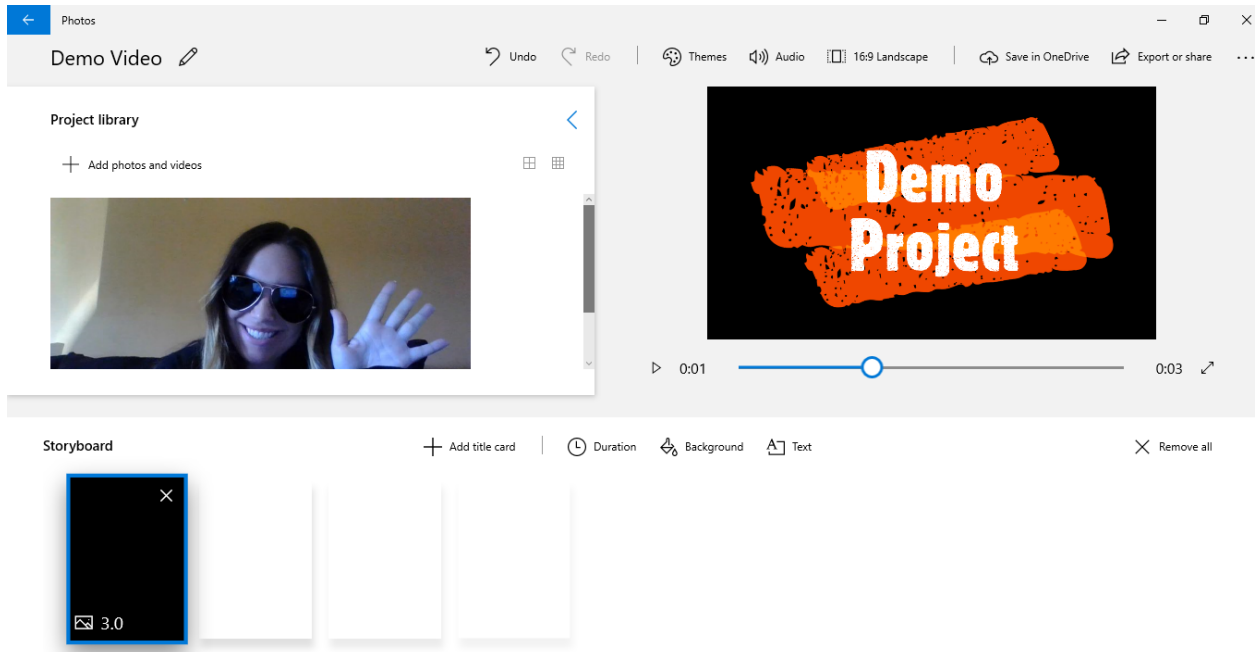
Photos

Demo Video

Undo Redo Themes Audio 16:9 Landscape Save in OneDrive Export or share ...

Project library

Add photos and videos

Demo Project

0:01 0:03

Storyboard

Add title card Duration Background Text Remove all

3.0